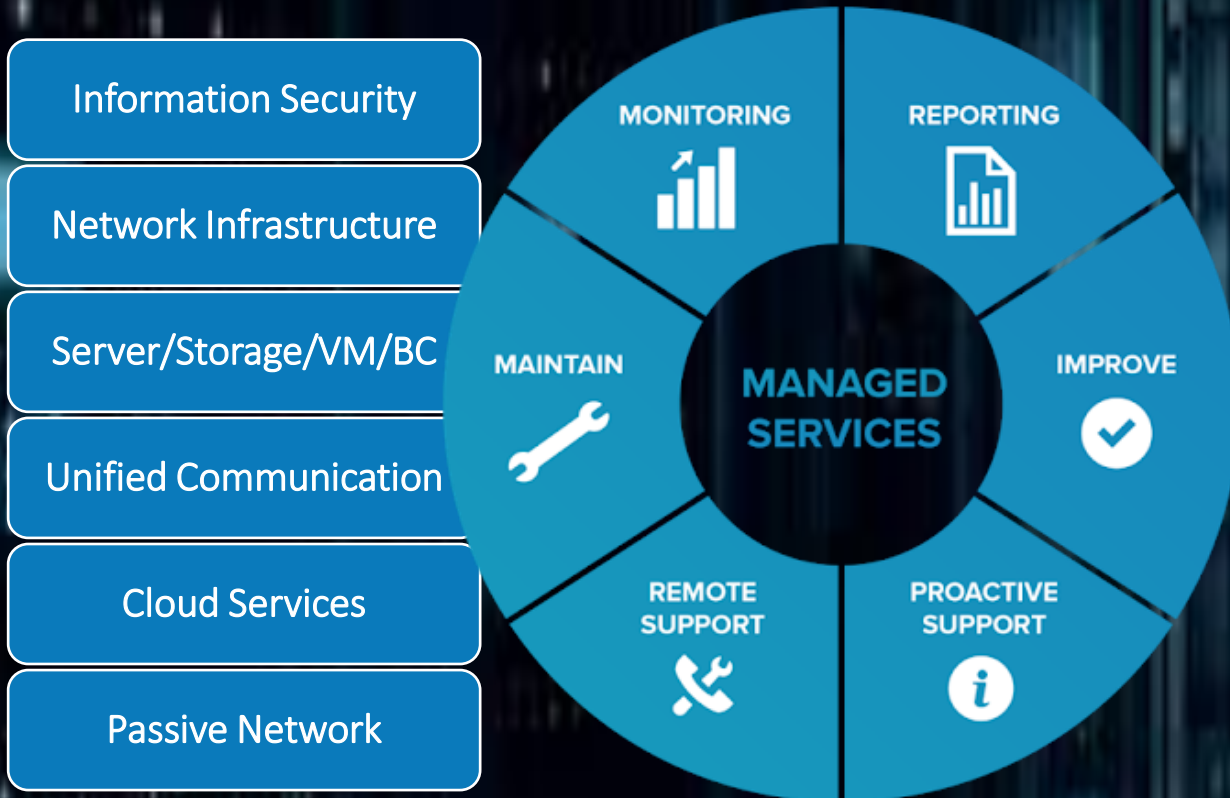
Information Security

Network Infrastructure

Server/Storage/VM/BC

Unified Communication

Cloud Services

Passive Network

MONITORING

REPORTING

MAINTAIN

MANAGED SERVICES

IMPROVE

REMOTE SUPPORT

PROACTIVE SUPPORT